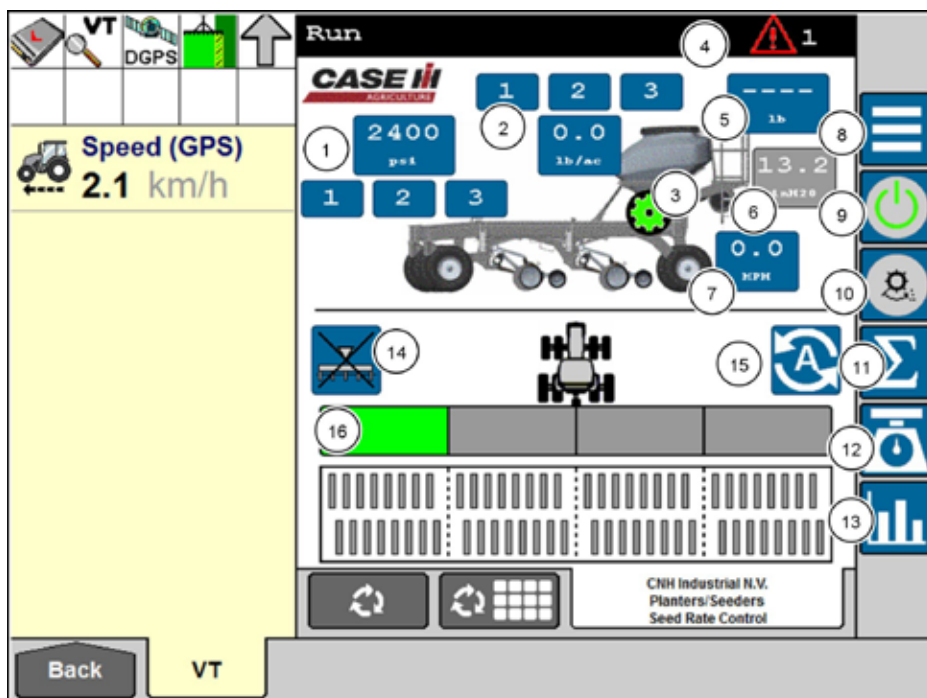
VT
DGPS

Speed (GPS)
2.1 km/h

Run
1
4

CASE IH
AGRICULTURE

1 2 3
----
lb
2400
psi
2
0.0
lb/ac
5
8
1
13.2
inH20
1 2 3
3
6
9
0.0
MPH
7
10
14
15
11
16
12
13

CNH Industrial N.V.
Planters/Seeders
Seed Rate Control

Back
VT